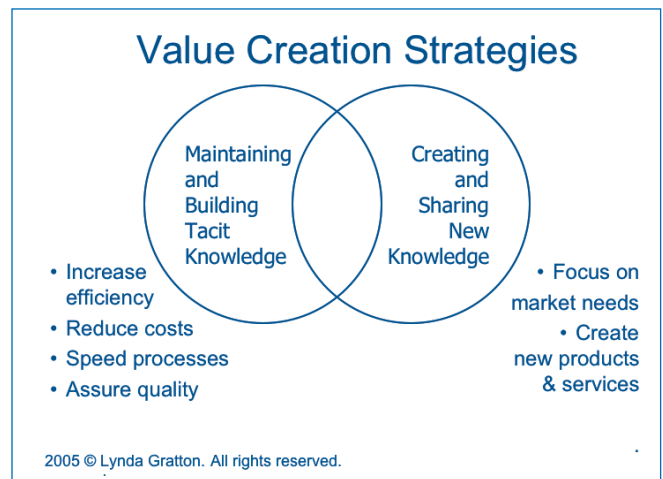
Value Creation Strategies

Maintaining and Building Tacit Knowledge

Creating and Sharing New Knowledge

• Increase efficiency
• Reduce costs
• Speed processes
• Assure quality

• Focus on market needs
• Create new products & services

2005 © Lynda Gratton. All rights reserved.